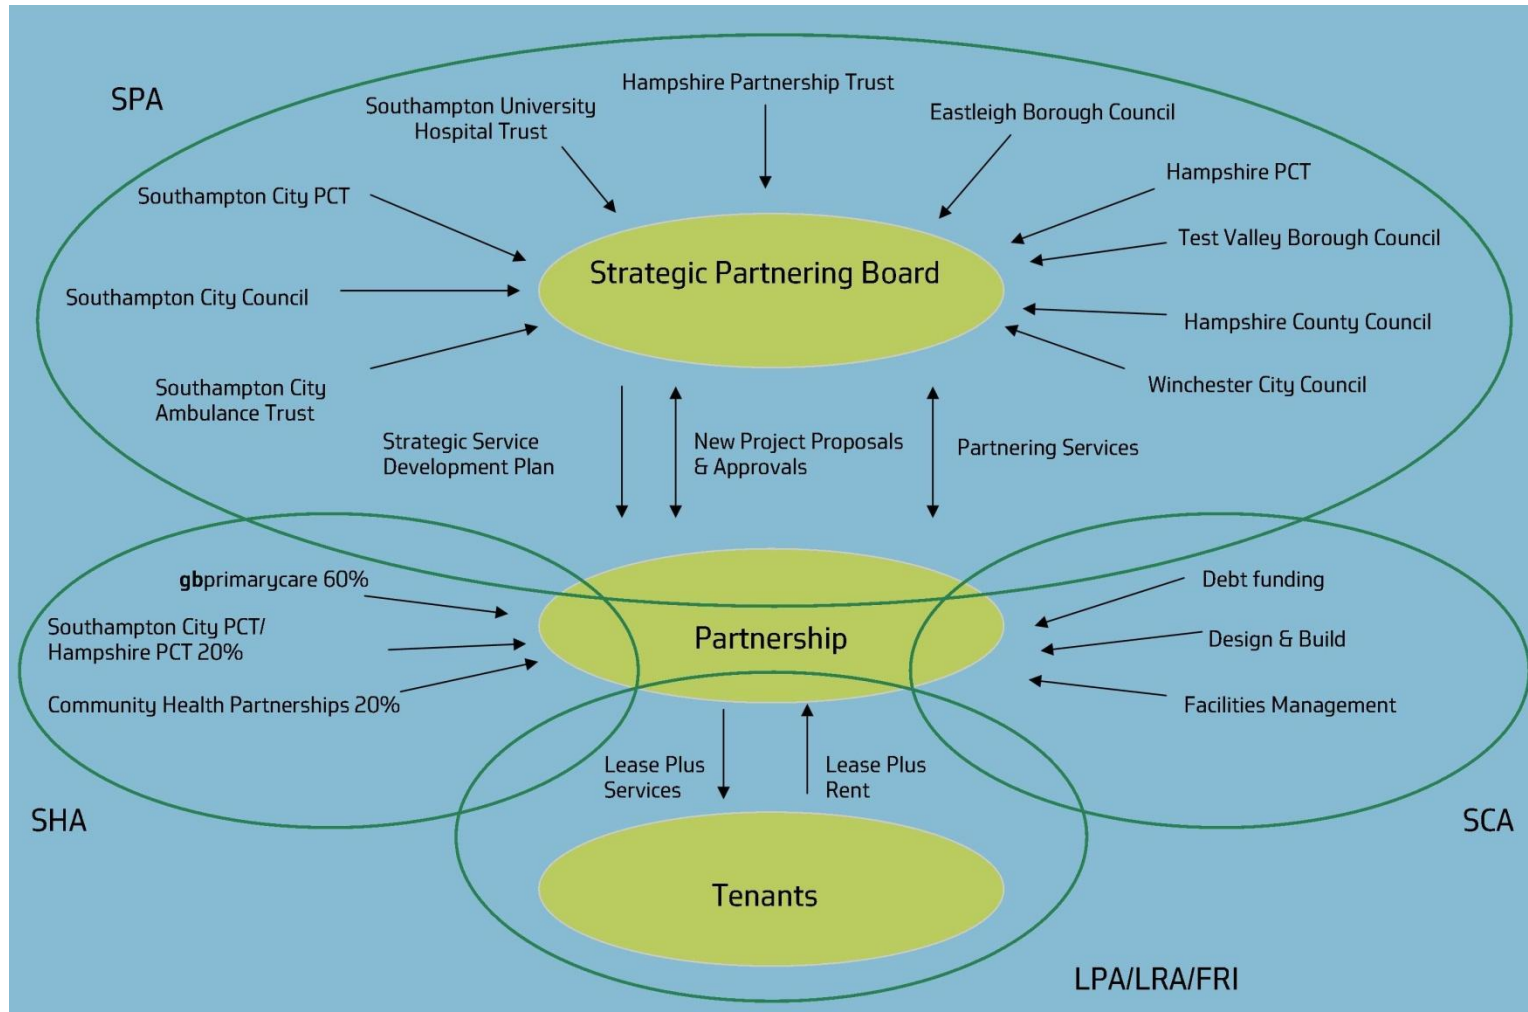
SPA

Hampshire Partnership Trust

Southampton University Hospital Trust

Eastleigh Borough Council

Hampshire PCT

Southampton City PCT

Test Valley Borough Council

Strategic Partnering Board

Southampton City Council

Hampshire County Council

Winchester City Council

Southampton City Ambulance Trust

Strategic Service Development Plan

New Project Proposals & Approvals

Partnering Services

**gb**primarycare 60%

Debt funding

Southampton City PCT/ Hampshire PCT 20%

Partnership

Design & Build

Community Health Partnerships 20%

Facilities Management

Lease Plus Services

Lease Plus Rent

SHA

SCA

Tenants

LPA/LRA/FRI